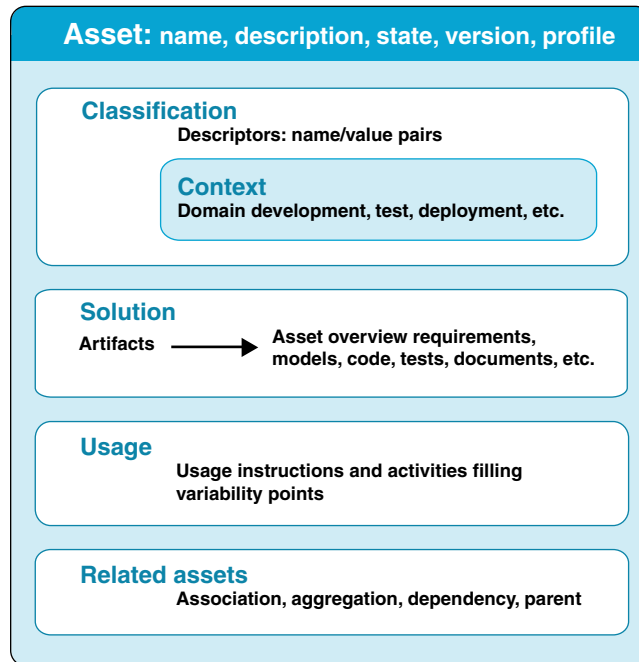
Asset: name, description, state, version, profile

Classification
Descriptors: name/value pairs

Context
Domain development, test, deployment, etc.

Solution
Artifacts

Asset overview requirements, models, code, tests, documents, etc.

Usage
Usage instructions and activities filling variability points

Related assets
Association, aggregation, dependency, parent